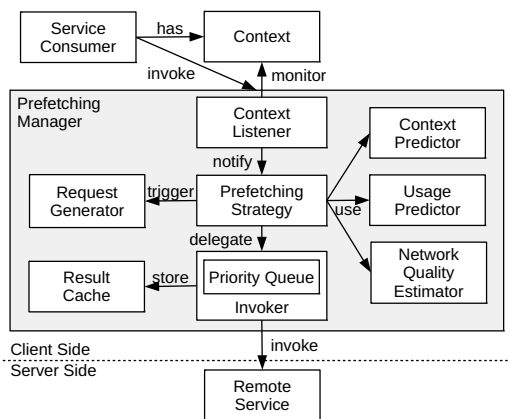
Service Consumer

has

Context

invoke

monitor

Prefetching Manager

Context Listener

Context Predictor

notify

Request Generator

trigger

Prefetching Strategy

use

Usage Predictor

delegate

Network Quality Estimator

Result Cache

store

Priority Queue

Invoker

Client Side

invoke

Server Side

Remote Service